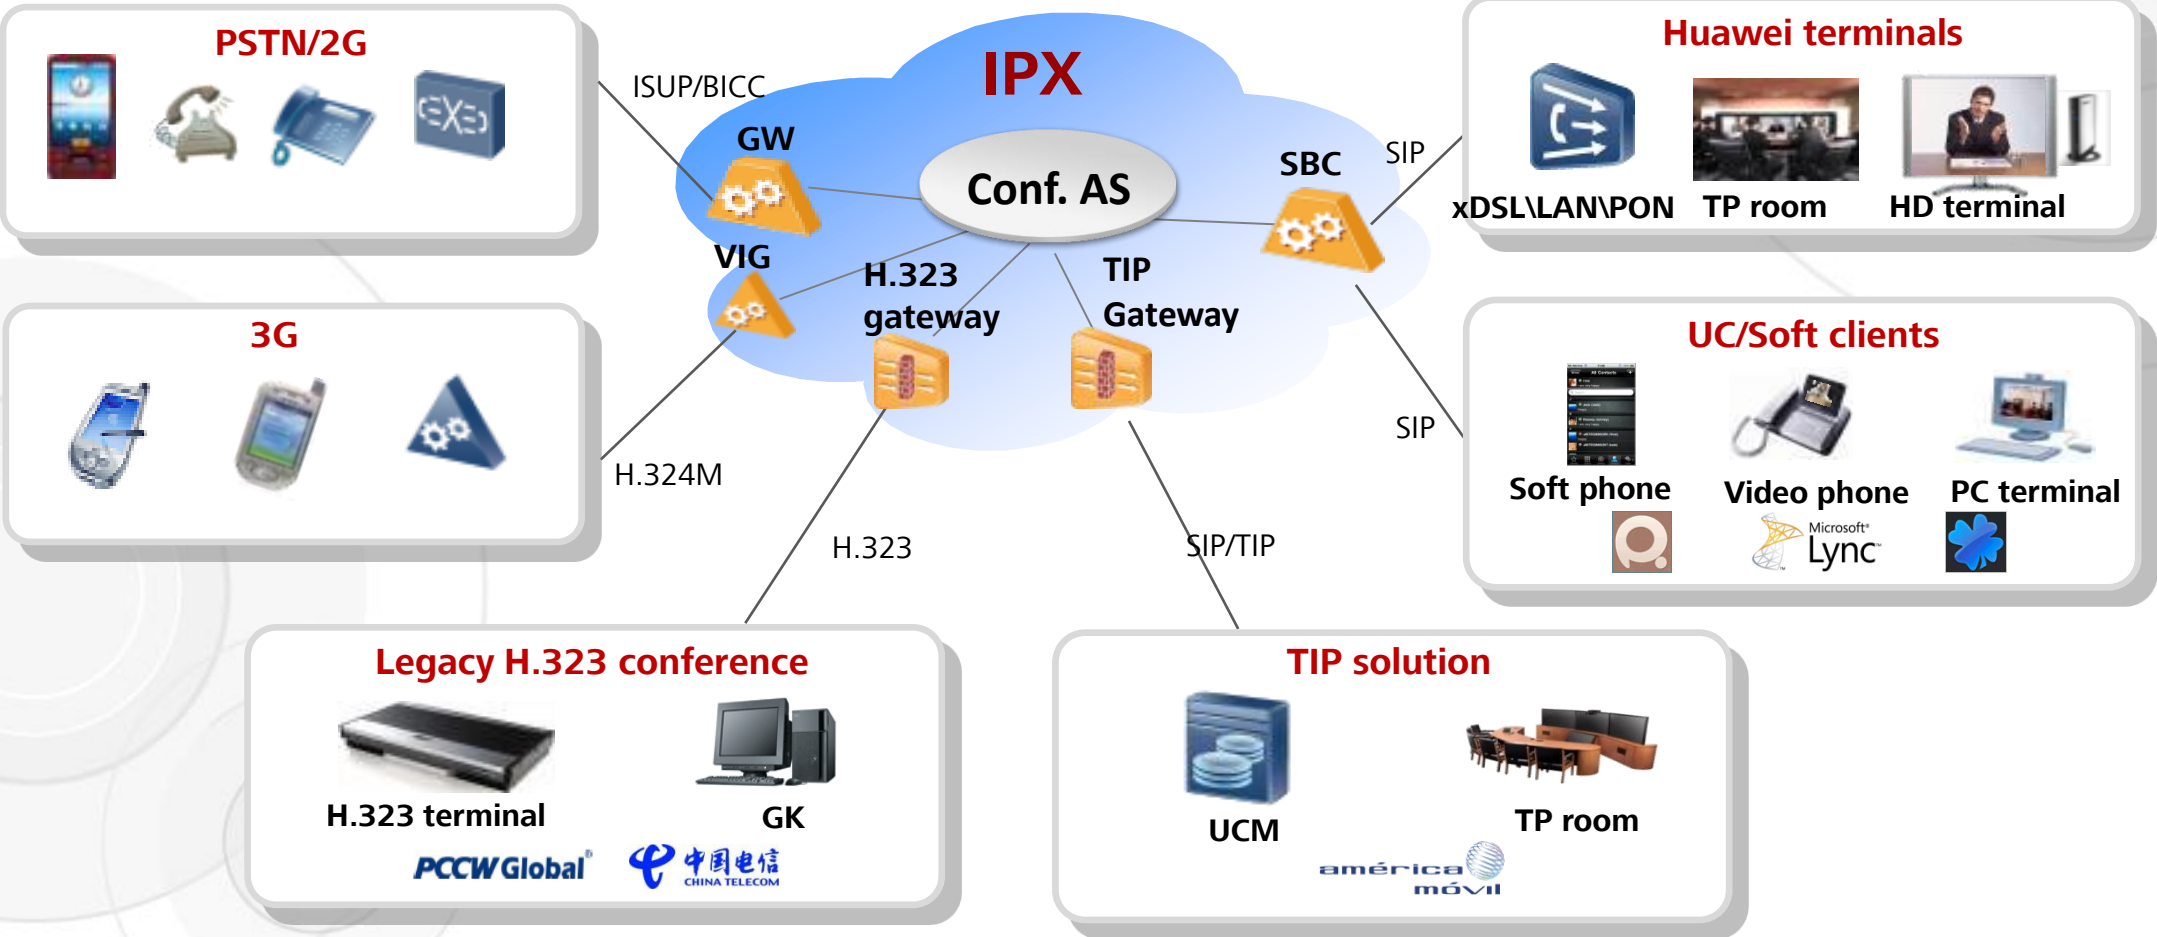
PSTN/2G

ISUP/BICC

IPX

GW

Conf. AS

SBC

SIP

Huawei terminals

xDSL\LAN\PON

TP room

HD terminal

VIG

H.323 gateway

TIP Gateway

3G

H.324M

SIP

UC/Soft clients

Soft phone

Video phone

PC terminal

Microsoft® Lync™

H.323

SIP/TIP

Legacy H.323 conference

H.323 terminal

GK

PCCW Global®

中国电信 CHINA TELECOM

TIP solution

UCM

TP room

américa móvil